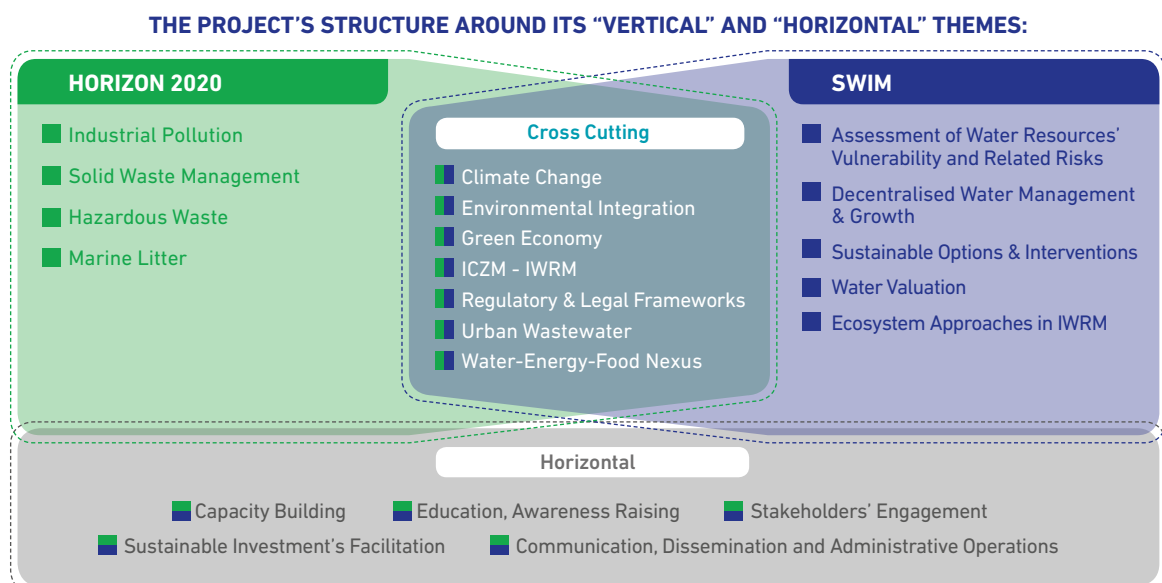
THE PROJECT'S STRUCTURE AROUND ITS "VERTICAL" AND "HORIZONTAL" THEMES:

HORIZON 2020

Industrial Pollution
Solid Waste Management
Hazardous Waste
Marine Litter

Cross Cutting

Climate Change
Environmental Integration
Green Economy
ICZM - IWRM
Regulatory & Legal Frameworks
Urban Wastewater
Water-Energy-Food Nexus

SWIM

Assessment of Water Resources' Vulnerability and Related Risks
Decentralised Water Management & Growth
Sustainable Options & Interventions
Water Valuation
Ecosystem Approaches in IWRM

Horizontal

Capacity Building
Education, Awareness Raising
Stakeholders' Engagement
Sustainable Investment's Facilitation
Communication, Dissemination and Administrative Operations